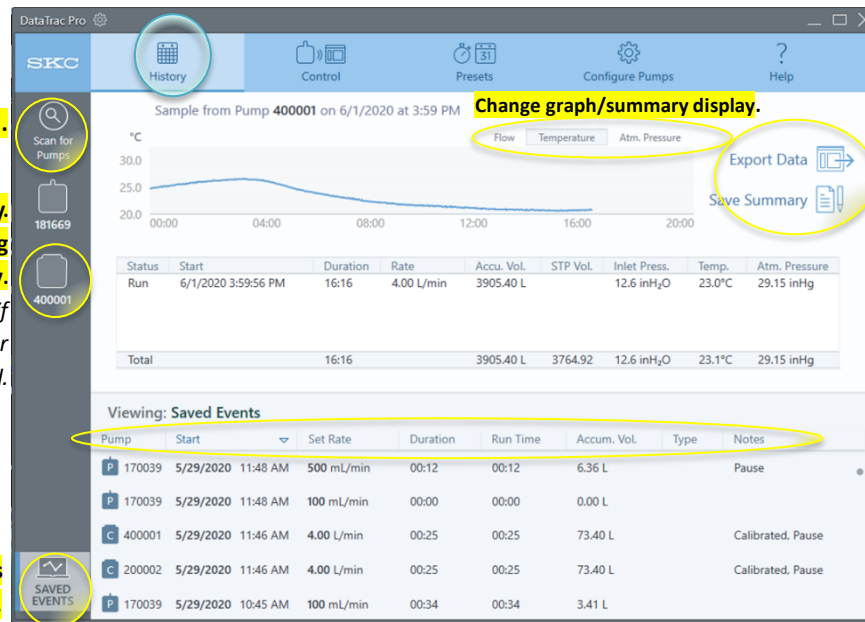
DataTrac Pro

SKC

History

Control

Presets

Configure Pumps

Help

Scan for Pumps

181669

400001

SAVED EVENTS

Sample from Pump 400001 on 6/1/2020 at 3:59 PM

Change graph/summary display.

Flow | Temperature | Atm. Pressure

Export Data

Save Summary

°C

30.0

25.0

20.0

00:00 04:00 08:00 12:00 16:00 20:00

| Status | Start | Duration | Rate | Accu. Vol. | STP Vol. | Inlet Press. | Temp. | Atm. Pressure |
|---|---|---|---|---|---|---|---|---|
| Run | 6/1/2020 3:59:56 PM | 16:16 | 4.00 L/min | 3905.40 L | | 12.6 inH$_2$O | 23.0°C | 29.15 inHg |
| Total | | 16:16 | | 3905.40 L | 3764.92 | 12.6 inH$_2$O | 23.1°C | 29.15 inHg |

Viewing: Saved Events

| Pump | Start | Set Rate | Duration | Run Time | Accum. Vol. | Type | Notes |
|---|---|---|---|---|---|---|---|
| P 170039 | 5/29/2020 11:48 AM | 500 mL/min | 00:12 | 00:12 | 6.36 L | | Pause |
| P 170039 | 5/29/2020 11:48 AM | 100 mL/min | 00:00 | 00:00 | 0.00 L | | |
| C 400001 | 5/29/2020 11:46 AM | 4.00 L/min | 00:25 | 00:25 | 73.40 L | | Calibrated, Pause |
| C 200002 | 5/29/2020 11:46 AM | 4.00 L/min | 00:25 | 00:25 | 73.40 L | | Calibrated, Pause |
| P 170039 | 5/29/2020 10:45 AM | 100 mL/min | 00:34 | 00:34 | 3.41 L | | |